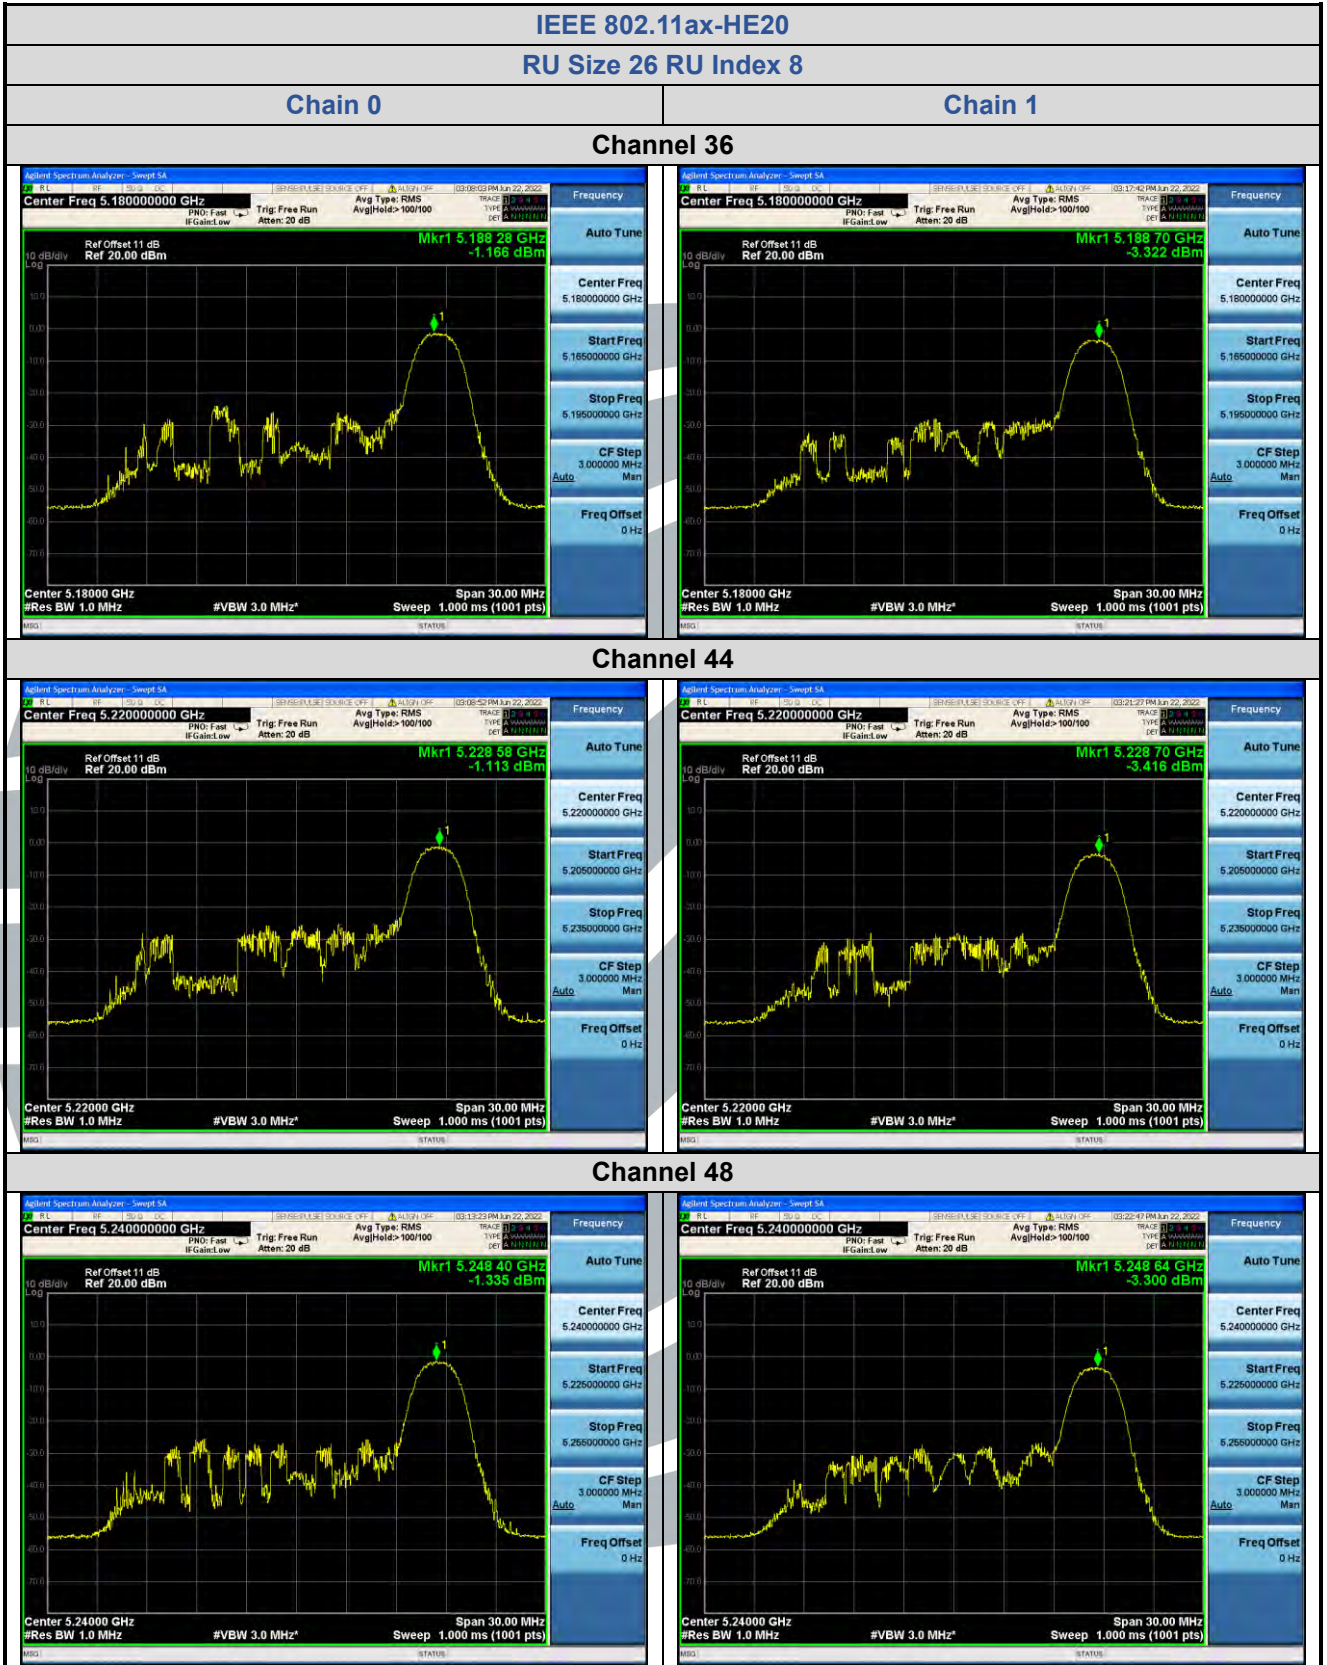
IEEE 802.11ax-HE20

RU Size 26 RU Index 8

| Chain 0 | Chain 1 |
|---|---|

Channel 36

Agilent Spectrum Analyzer - Swept SA
Center Freq 5.180000000 GHz
PNO: Fast IFGain:Low
Trig: Free Run
Atten: 20 dB
Avg Type: RMS
Avg|Hold:>100/100
03:08:03 PM Jun 22, 2022
Frequency
Ref Offset 11 dB
10 dB/div Ref 20.00 dBm
Log
Mkr1 5.188 28 GHz
-1.166 dBm
Auto Tune
Center Freq 5.180000000 GHz
Start Freq 5.165000000 GHz
Stop Freq 5.195000000 GHz
CF Step 3.000000 MHz Auto Man
Freq Offset 0 Hz
Center 5.18000 GHz
#Res BW 1.0 MHz
#VBW 3.0 MHz*
Span 30.00 MHz
Sweep 1.000 ms (1001 pts)
MSG
STATUS

Agilent Spectrum Analyzer - Swept SA
Center Freq 5.180000000 GHz
PNO: Fast IFGain:Low
Trig: Free Run
Atten: 20 dB
Avg Type: RMS
Avg|Hold:>100/100
03:17:42 PM Jun 22, 2022
Frequency
Ref Offset 11 dB
10 dB/div Ref 20.00 dBm
Log
Mkr1 5.188 70 GHz
-3.322 dBm
Auto Tune
Center Freq 5.180000000 GHz
Start Freq 5.165000000 GHz
Stop Freq 5.195000000 GHz
CF Step 3.000000 MHz Auto Man
Freq Offset 0 Hz
Center 5.18000 GHz
#Res BW 1.0 MHz
#VBW 3.0 MHz*
Span 30.00 MHz
Sweep 1.000 ms (1001 pts)
MSG
STATUS

Channel 44

Agilent Spectrum Analyzer - Swept SA
Center Freq 5.220000000 GHz
PNO: Fast IFGain:Low
Trig: Free Run
Atten: 20 dB
Avg Type: RMS
Avg|Hold:>100/100
03:08:52 PM Jun 22, 2022
Frequency
Ref Offset 11 dB
10 dB/div Ref 20.00 dBm
Log
Mkr1 5.228 58 GHz
-1.113 dBm
Auto Tune
Center Freq 5.220000000 GHz
Start Freq 5.205000000 GHz
Stop Freq 5.235000000 GHz
CF Step 3.000000 MHz Auto Man
Freq Offset 0 Hz
Center 5.22000 GHz
#Res BW 1.0 MHz
#VBW 3.0 MHz*
Span 30.00 MHz
Sweep 1.000 ms (1001 pts)
MSG
STATUS

Agilent Spectrum Analyzer - Swept SA
Center Freq 5.220000000 GHz
PNO: Fast IFGain:Low
Trig: Free Run
Atten: 20 dB
Avg Type: RMS
Avg|Hold:>100/100
03:21:27 PM Jun 22, 2022
Frequency
Ref Offset 11 dB
10 dB/div Ref 20.00 dBm
Log
Mkr1 5.228 70 GHz
-3.416 dBm
Auto Tune
Center Freq 5.220000000 GHz
Start Freq 5.205000000 GHz
Stop Freq 5.235000000 GHz
CF Step 3.000000 MHz Auto Man
Freq Offset 0 Hz
Center 5.22000 GHz
#Res BW 1.0 MHz
#VBW 3.0 MHz*
Span 30.00 MHz
Sweep 1.000 ms (1001 pts)
MSG
STATUS

Channel 48

Agilent Spectrum Analyzer - Swept SA
Center Freq 5.240000000 GHz
PNO: Fast IFGain:Low
Trig: Free Run
Atten: 20 dB
Avg Type: RMS
Avg|Hold:>100/100
03:13:23 PM Jun 22, 2022
Frequency
Ref Offset 11 dB
10 dB/div Ref 20.00 dBm
Log
Mkr1 5.248 40 GHz
-1.335 dBm
Auto Tune
Center Freq 5.240000000 GHz
Start Freq 5.225000000 GHz
Stop Freq 5.255000000 GHz
CF Step 3.000000 MHz Auto Man
Freq Offset 0 Hz
Center 5.24000 GHz
#Res BW 1.0 MHz
#VBW 3.0 MHz*
Span 30.00 MHz
Sweep 1.000 ms (1001 pts)
MSG
STATUS

Agilent Spectrum Analyzer - Swept SA
Center Freq 5.240000000 GHz
PNO: Fast IFGain:Low
Trig: Free Run
Atten: 20 dB
Avg Type: RMS
Avg|Hold:>100/100
03:22:47 PM Jun 22, 2022
Frequency
Ref Offset 11 dB
10 dB/div Ref 20.00 dBm
Log
Mkr1 5.248 64 GHz
-3.300 dBm
Auto Tune
Center Freq 5.240000000 GHz
Start Freq 5.225000000 GHz
Stop Freq 5.255000000 GHz
CF Step 3.000000 MHz Auto Man
Freq Offset 0 Hz
Center 5.24000 GHz
#Res BW 1.0 MHz
#VBW 3.0 MHz*
Span 30.00 MHz
Sweep 1.000 ms (1001 pts)
MSG
STATUS